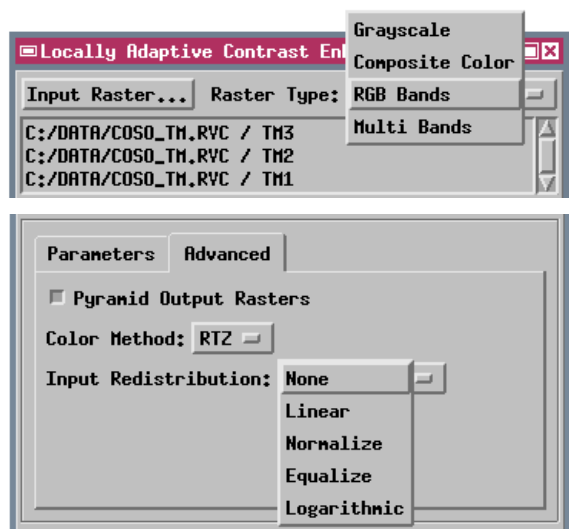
Locally Adaptive Contrast En

Grayscale
Composite Color
RGB Bands
Multi Bands

Input Raster... Raster Type:

C:/DATA/COSO_TM.RVC / TM3
C:/DATA/COSO_TM.RVC / TM2
C:/DATA/COSO_TM.RVC / TM1

Parameters Advanced

Pyramid Output Rasters

Color Method: RTZ

Input Redistribution: None

Linear
Normalize
Equalize
Logarithmic